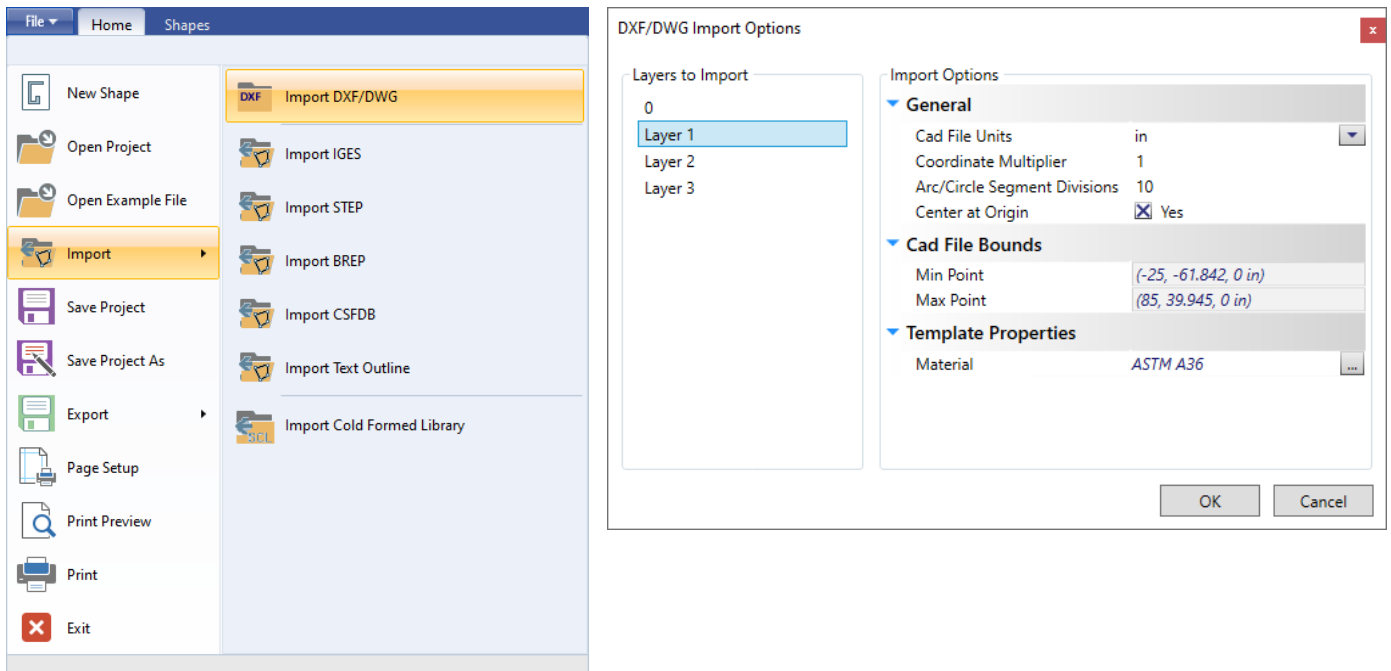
File
Home
Shapes

New Shape
Open Project
Open Example File
Import
Save Project
Save Project As
Export
Page Setup
Print Preview
Print
Exit

DXF
Import DXF/DWG
Import IGES
Import STEP
Import BREP
Import CSFDB
Import Text Outline
SCL
Import Cold Formed Library

DXF/DWG Import Options

Layers to Import
0
Layer 1
Layer 2
Layer 3

Import Options
General
Cad File Units | in
Coordinate Multiplier | 1
Arc/Circle Segment Divisions | 10
Center at Origin | Yes
Cad File Bounds
Min Point | (-25, -61.842, 0 in)
Max Point | (85, 39.945, 0 in)
Template Properties
Material | ASTM A36

OK
Cancel